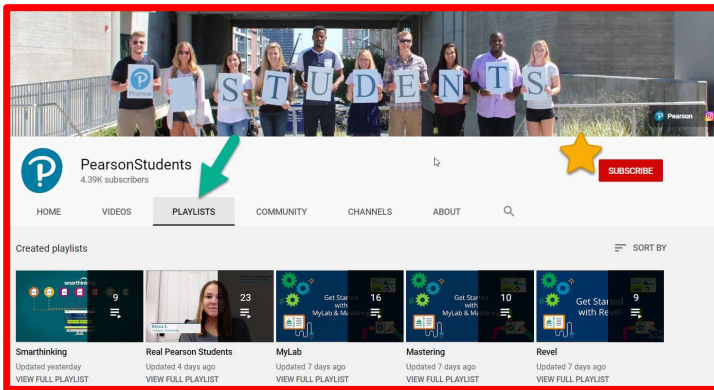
Pearson

S T U D E N T S

Pearson

PearsonStudents
4.39K subscribers

SUBSCRIBE

HOME VIDEOS PLAYLISTS COMMUNITY CHANNELS ABOUT

Created playlists

SORT BY

smarthinking
9

23

Get Started with MyLab & Mastering
16

Get Started with MyLab & Mastering
10

Get Started with Revel
9

Smarthinking
Updated yesterday
VIEW FULL PLAYLIST

Real Pearson Students
Updated 4 days ago
VIEW FULL PLAYLIST

MyLab
Updated 7 days ago
VIEW FULL PLAYLIST

Mastering
Updated 7 days ago
VIEW FULL PLAYLIST

Revel
Updated 7 days ago
VIEW FULL PLAYLIST